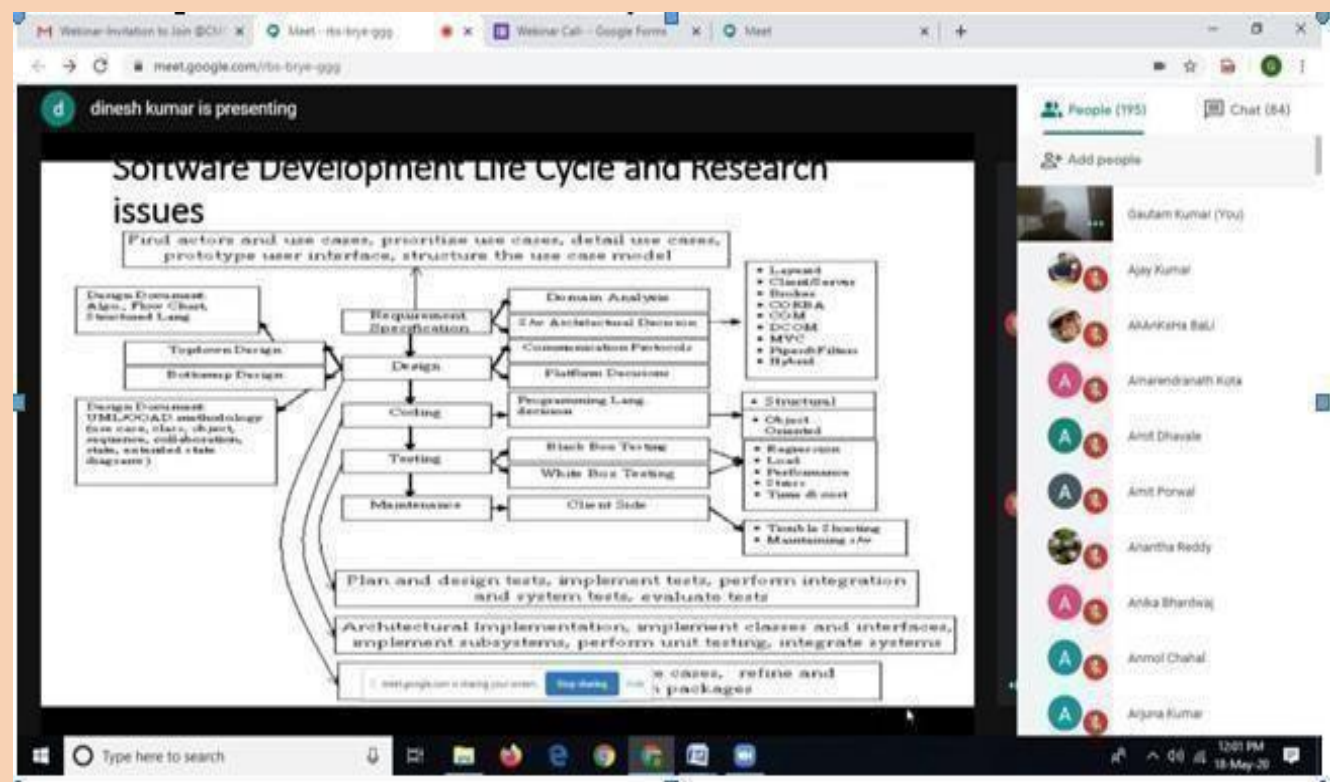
Webinar Invitation to Join @CU | Meet - rbs-brye-ggg | Webinar Call - Google Forms | Meet

meet.google.com/rbs-brye-ggg

dinesh kumar is presenting

Software Development Life Cycle and Research issues

Find actors and use cases, prioritize use cases, detail use cases, prototype user interface, structure the use case model

Design Document Algo, Flow Chart, Structured Lang

Topdown Design

Bottomup Design

Design Document UML/OOAD methodology (use case, class, object, sequence, collaboration, state, extended state diagrams)

Requirement Specification

Design

Coding

Testing

Maintenance

Domain Analysis

S/w Architectural Decision

Communication Protocols

Platform Decision

Programming Lang. decision

Black Box Testing

White Box Testing

Client Side

• Layered
• Client/Server
• Broker
• CORBA
• COM
• DCOM
• MVC
• Pipe&Filter
• Hybrid

• Structural
• Object Oriented

• Regression
• Load
• Performance
• Stress
• Time & cost

• Trouble Shooting
• Maintaining s/w

Plan and design tests, implement tests, perform integration and system tests, evaluate tests

Architectural implementation, implement classes and interfaces, implement subsystems, perform unit testing, integrate systems

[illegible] e cases, refine and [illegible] packages

meet.google.com is sharing your screen. Stop sharing Hide

People (195) Chat (84)

Add people

Gautam Kumar (You)

Ajay Kumar

AkAnKsHa BaLi

Amarendranath Kota

Amit Dhavale

Amit Porwal

Anantha Reddy

Anika Bhardwaj

Anmol Chahal

Arjuna Kumar

Type here to search

12:01 PM 18-May-20